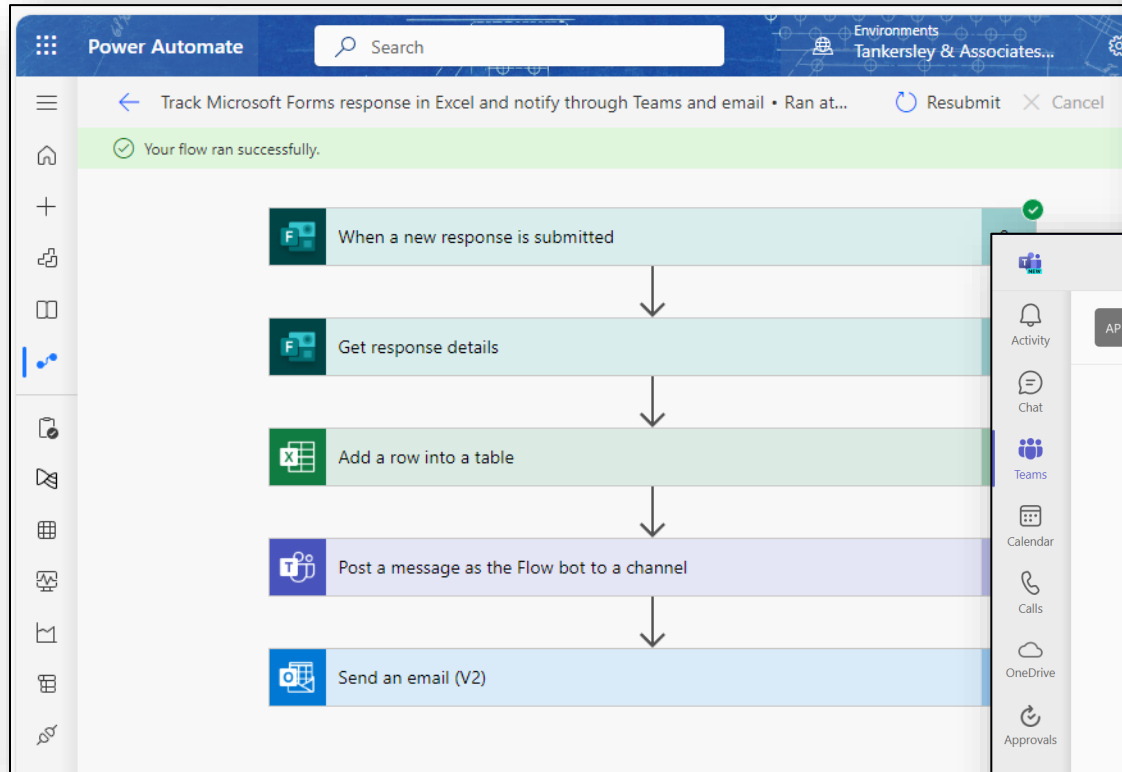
Power Automate

Search

Environments
Tankersley & Associates...

Track Microsoft Forms response in Excel and notify through Teams and email • Ran at...

Resubmit

Cancel

Your flow ran successfully.

When a new response is submitted

Get response details

Add a row into a table

Post a message as the Flow bot to a channel

Send an email (V2)

NEW

AP

Activity

Chat

Teams

Calendar

Calls

OneDrive

Approvals